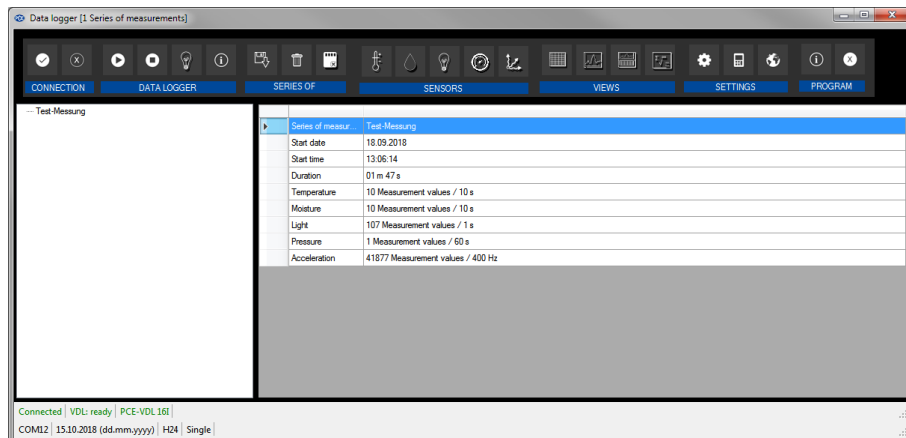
Data logger [1 Series of measurements]

CONNECTION
DATA LOGGER
SERIES OF
SENSORS
VIEWS
SETTINGS
PROGRAM

Test-Messung

| | |
|---|---|
| Series of measur... | Test-Messung |
| Start date | 18.09.2018 |
| Start time | 13:06:14 |
| Duration | 01 m 47 s |
| Temperature | 10 Measurement values / 10 s |
| Moisture | 10 Measurement values / 10 s |
| Light | 107 Measurement values / 1 s |
| Pressure | 1 Measurement values / 60 s |
| Acceleration | 41877 Measurement values / 400 Hz |

Connected | VDL: ready | PCE-VDL 16I
COM12 | 15.10.2018 (dd.mm.yyyy) | H24 | Single